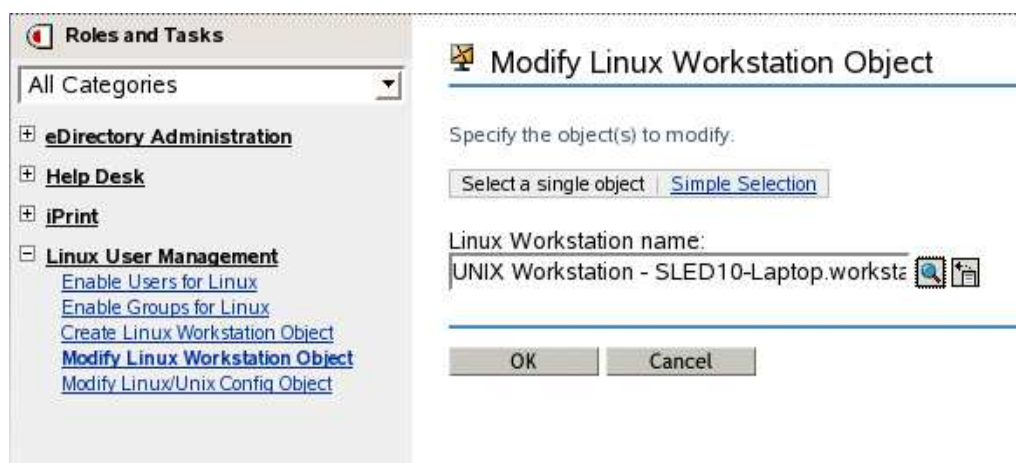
Roles and Tasks

All Categories

eDirectory Administration

Help Desk

iPrint

Linux User Management
Enable Users for Linux
Enable Groups for Linux
Create Linux Workstation Object
Modify Linux Workstation Object
Modify Linux/Unix Config Object

Modify Linux Workstation Object

Specify the object(s) to modify.

Select a single object | Simple Selection

Linux Workstation name:
UNIX Workstation - SLED10-Laptop.worksta

OK Cancel